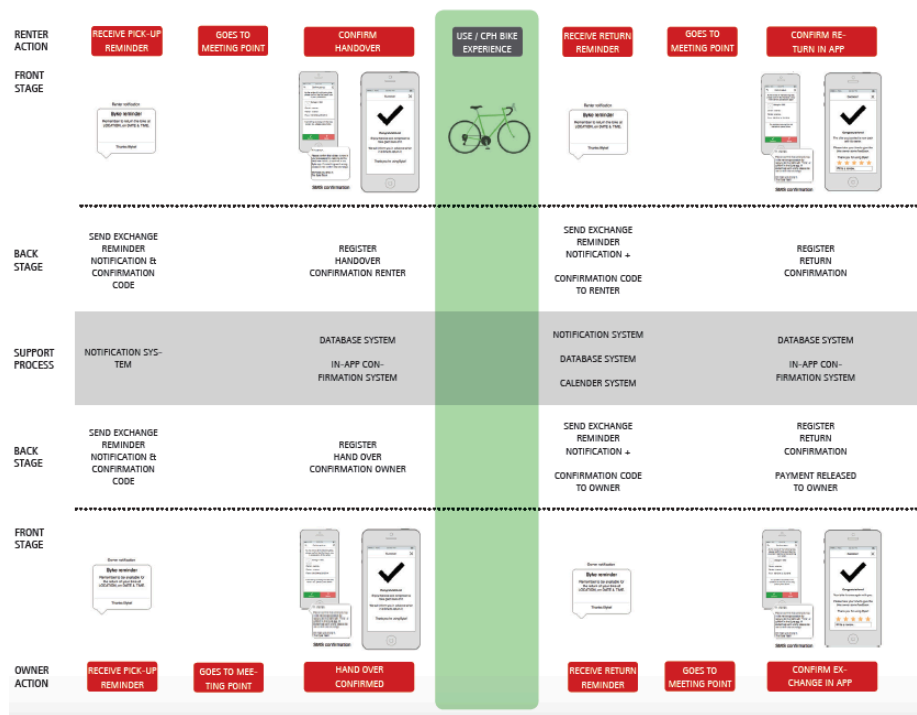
RENTER ACTION

RECEIVE PICK-UP REMINDER

GOES TO MEETING POINT

CONFIRM HANDOVER

USE / CPH BIKE EXPERIENCE

RECEIVE RETURN REMINDER

GOES TO MEETING POINT

CONFIRM RETURN IN APP

FRONT STAGE

Renter notification
Byke reminder
Remember to return the bike at LOCATION on DATE & TIME
Thanks Bykel

Congratulations!

SMS confirmation

Renter notification
Byke reminder
Remember to return the bike at LOCATION on DATE & TIME
Thanks Bykel

Congratulations!

SMS confirmation

BACK STAGE

SEND EXCHANGE REMINDER NOTIFICATION & CONFIRMATION CODE

REGISTER HANDOVER CONFIRMATION RENTER

SEND EXCHANGE REMINDER NOTIFICATION + CONFIRMATION CODE TO RENTER

REGISTER RETURN CONFIRMATION

SUPPORT PROCESS

NOTIFICATION SYSTEM

DATABASE SYSTEM

IN-APP CONFIRMATION SYSTEM

NOTIFICATION SYSTEM

DATABASE SYSTEM

CALENDER SYSTEM

DATABASE SYSTEM

IN-APP CONFIRMATION SYSTEM

BACK STAGE

SEND EXCHANGE REMINDER NOTIFICATION & CONFIRMATION CODE

REGISTER HAND OVER CONFIRMATION OWNER

SEND EXCHANGE REMINDER NOTIFICATION + CONFIRMATION CODE TO OWNER

REGISTER RETURN CONFIRMATION

PAYMENT RELEASED TO OWNER

FRONT STAGE

Owner notification
Byke reminder
Remember to be available for the return of your bike at LOCATION on DATE & TIME
Thanks Bykel

Congratulations!

SMS confirmation

Owner notification
Byke reminder
Remember to be available for the return of your bike at LOCATION on DATE & TIME
Thanks Bykel

Congratulations!

SMS confirmation

OWNER ACTION

RECEIVE PICK-UP REMINDER

GOES TO MEETING POINT

HAND OVER CONFIRMED

RECEIVE RETURN REMINDER

GOES TO MEETING POINT

CONFIRM EXCHANGE IN APP